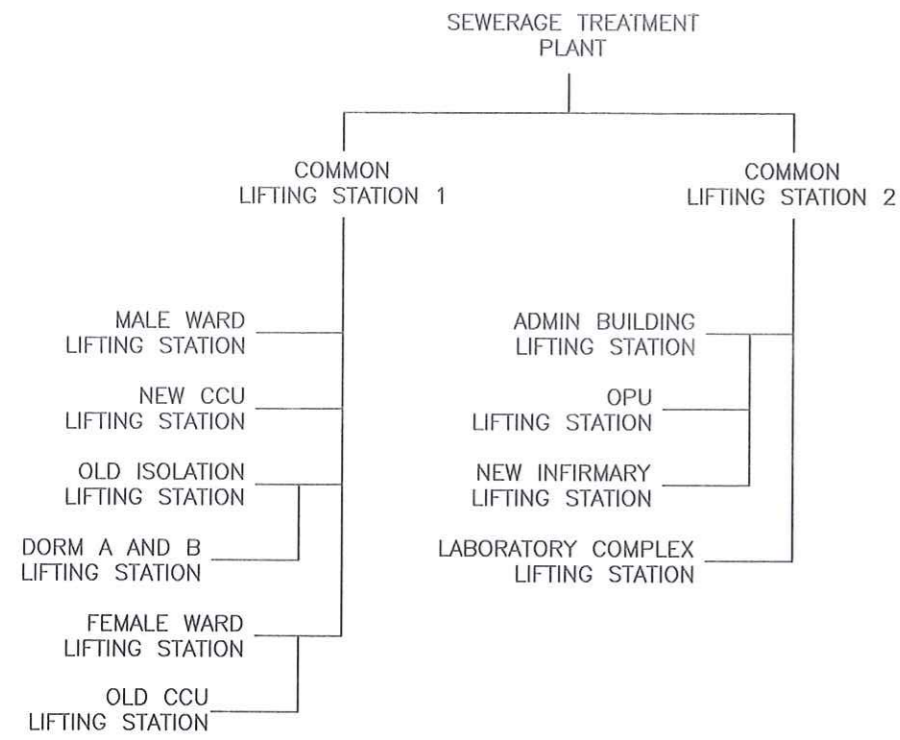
SEWERAGE TREATMENT PLANT

COMMON LIFTING STATION 1

COMMON LIFTING STATION 2

MALE WARD LIFTING STATION

NEW CCU LIFTING STATION

OLD ISOLATION LIFTING STATION

DORM A AND B LIFTING STATION

FEMALE WARD LIFTING STATION

OLD CCU LIFTING STATION

ADMIN BUILDING LIFTING STATION

OPU LIFTING STATION

NEW INFIRMARY LIFTING STATION

LABORATORY COMPLEX LIFTING STATION